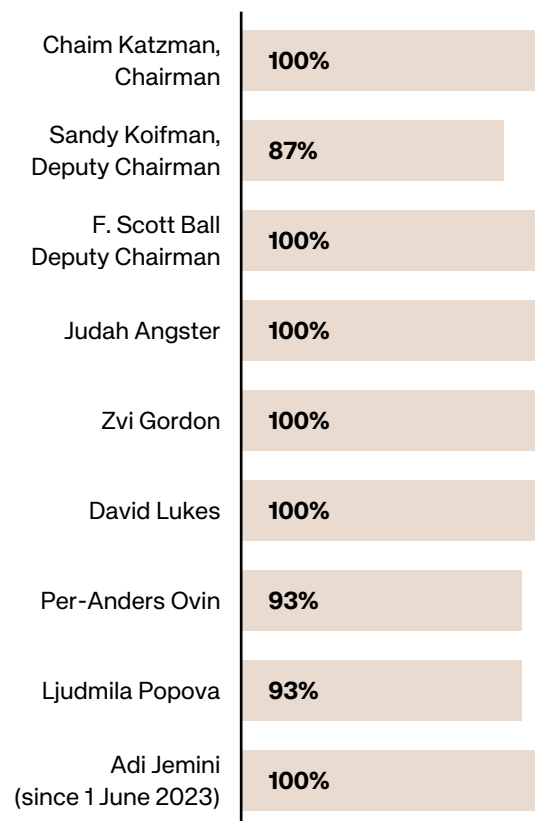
Chaim Katzman, Chairman
100%

Sandy Koifman, Deputy Chairman
87%

F. Scott Ball Deputy Chairman
100%

Judah Angster
100%

Zvi Gordon
100%

David Lukes
100%

Per-Anders Ovin
93%

Ljudmila Popova
93%

Adi Jemini (since 1 June 2023)
100%